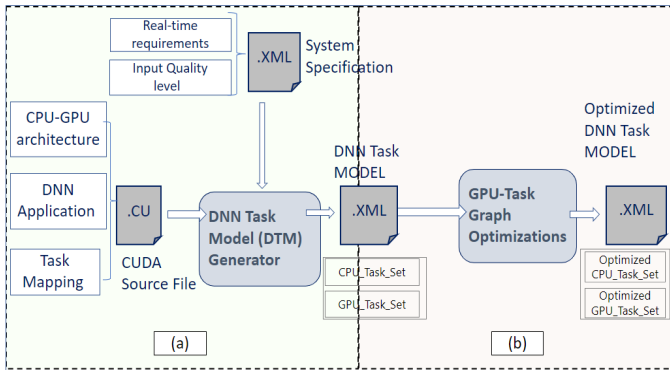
Real-time requirements

Input Quality level

.XML

System Specification

CPU-GPU architecture

DNN Application

Task Mapping

.CU

CUDA Source File

DNN Task Model (DTM) Generator

DNN Task MODEL

.XML

CPU_Task_Set

GPU_Task_Set

GPU-Task Graph Optimizations

Optimized DNN Task MODEL

.XML

Optimized CPU_Task_Set

Optimized GPU_Task_Set

(a)

(b)